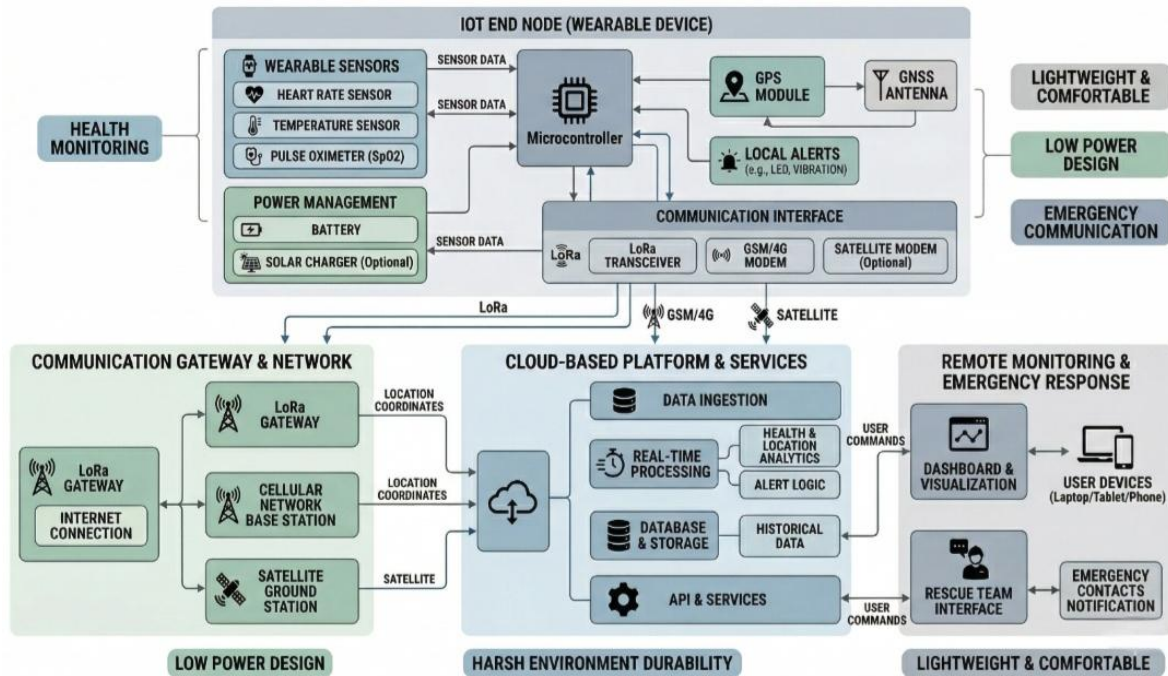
IOT END NODE (WEARABLE DEVICE)

HEALTH MONITORING

WEARABLE SENSORS
HEART RATE SENSOR
TEMPERATURE SENSOR
PULSE OXIMETER (SpO2)

SENSOR DATA
SENSOR DATA

Microcontroller

GPS MODULE
GNSS ANTENNA

LOCAL ALERTS
(e.g., LED, VIBRATION)

LIGHTWEIGHT & COMFORTABLE
LOW POWER DESIGN
EMERGENCY COMMUNICATION

POWER MANAGEMENT
BATTERY
SOLAR CHARGER (Optional)

SENSOR DATA

COMMUNICATION INTERFACE
LoRa
LoRa TRANSCEIVER
GSM/4G MODEM
SATELLITE MODEM (Optional)

LoRa
GSM/4G
SATELLITE

COMMUNICATION GATEWAY & NETWORK

LoRa GATEWAY
INTERNET CONNECTION

LoRa GATEWAY
CELLULAR NETWORK BASE STATION
SATELLITE GROUND STATION

LOCATION COORDINATES
LOCATION COORDINATES
SATELLITE

CLOUD-BASED PLATFORM & SERVICES

DATA INGESTION
REAL-TIME PROCESSING
HEALTH & LOCATION ANALYTICS
ALERT LOGIC
DATABASE & STORAGE
HISTORICAL DATA
API & SERVICES

USER COMMANDS
USER COMMANDS

REMOTE MONITORING & EMERGENCY RESPONSE

DASHBOARD & VISUALIZATION
USER DEVICES
(Laptop/Tablet/Phone)
RESCUE TEAM INTERFACE
EMERGENCY CONTACTS NOTIFICATION

LOW POWER DESIGN
HARSH ENVIRONMENT DURABILITY
LIGHTWEIGHT & COMFORTABLE